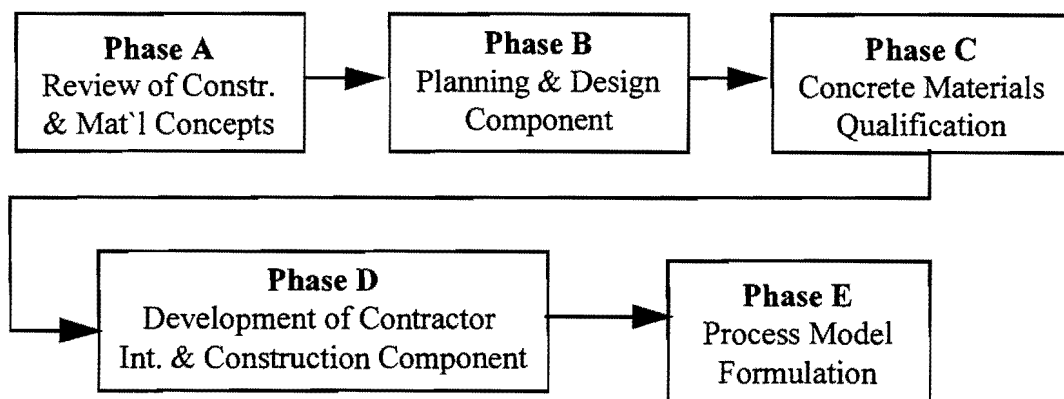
**Phase A**
Review of Constr. & Mat`l Concepts

**Phase B**
Planning & Design Component

**Phase C**
Concrete Materials Qualification

**Phase D**
Development of Contractor Int. & Construction Component

**Phase E**
Process Model Formulation